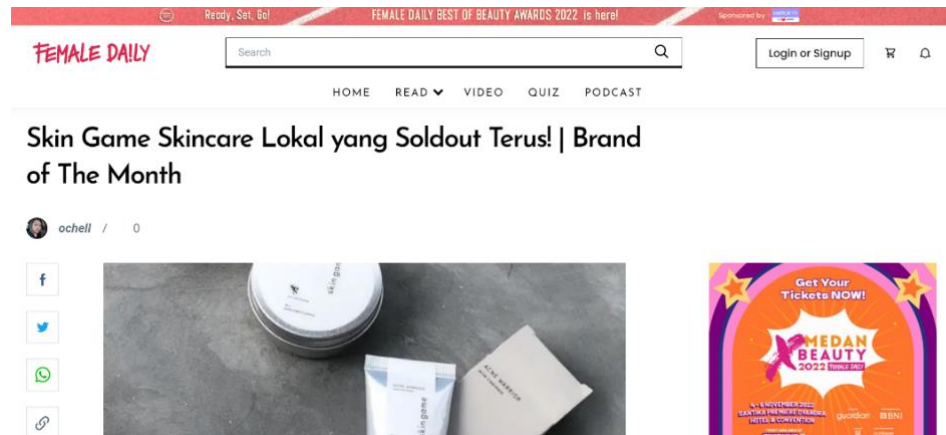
Ready, Set, Go! FEMALE DAILY BEST OF BEAUTY AWARDS 2022 is here! Sponsored by

FEMALE DAILY

Search

Login or Signup

HOME READ VIDEO QUIZ PODCAST

Skin Game Skincare Lokal yang Soldout Terus! | Brand of The Month

ochell / 0

skin game

ACNE WARRIOR

ACNE WARRIOR

skin game

Get Your Tickets NOW!

X MEDAN BEAUTY 2022 FEMALE DAILY

4 - 6 NOVEMBER 2022
SANTIKA PREMIERE DYANDRA HOTEL & CONVENTION

guardian BNI